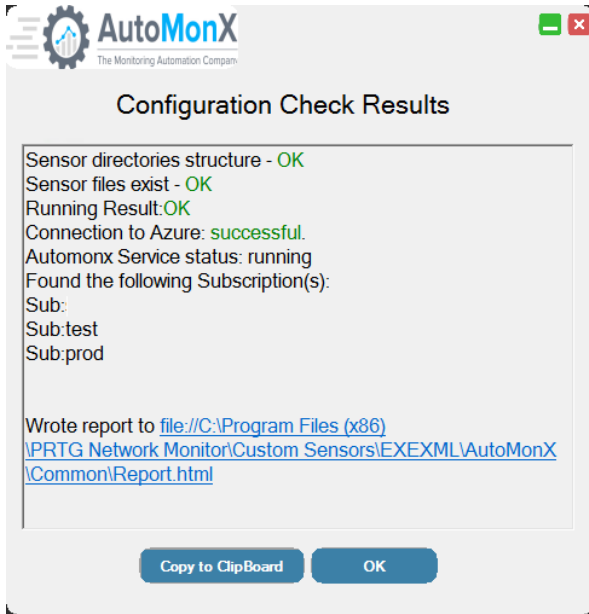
AutoMonX
The Monitoring Automation Compan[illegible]

Configuration Check Results

Sensor directories structure - OK
Sensor files exist - OK
Running Result:OK
Connection to Azure: successful.
Automonx Service status: running
Found the following Subscription(s):
Sub:
Sub:test
Sub:prod

Wrote report to file://C:\Program Files (x86)\PRTG Network Monitor\Custom Sensors\EXEXML\AutoMonX\Common\Report.html

Copy to ClipBoard
OK